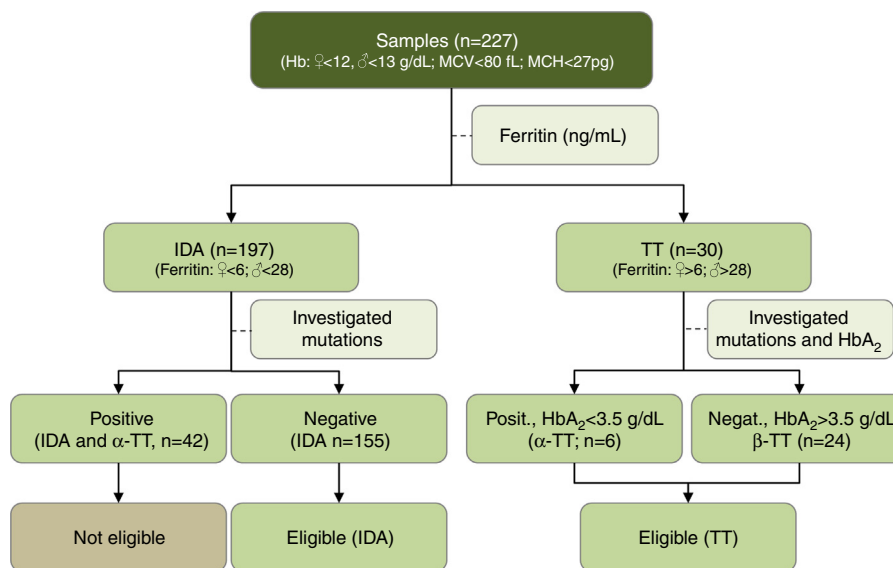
Samples (n=227)
(Hb: ♀<12, ♂<13 g/dL; MCV<80 fL; MCH<27pg)

Ferritin (ng/mL)

IDA (n=197)
(Ferritin: ♀<6; ♂<28)

TT (n=30)
(Ferritin: ♀>6; ♂>28)

Investigated mutations

Investigated mutations and $HbA_2$

Positive
(IDA and α-TT, n=42)

Negative
(IDA n=155)

Posit., $HbA_2$<3.5 g/dL
(α-TT; n=6)

Negat., $HbA_2$>3.5 g/dL
β-TT (n=24)

Not eligible

Eligible (IDA)

Eligible (TT)